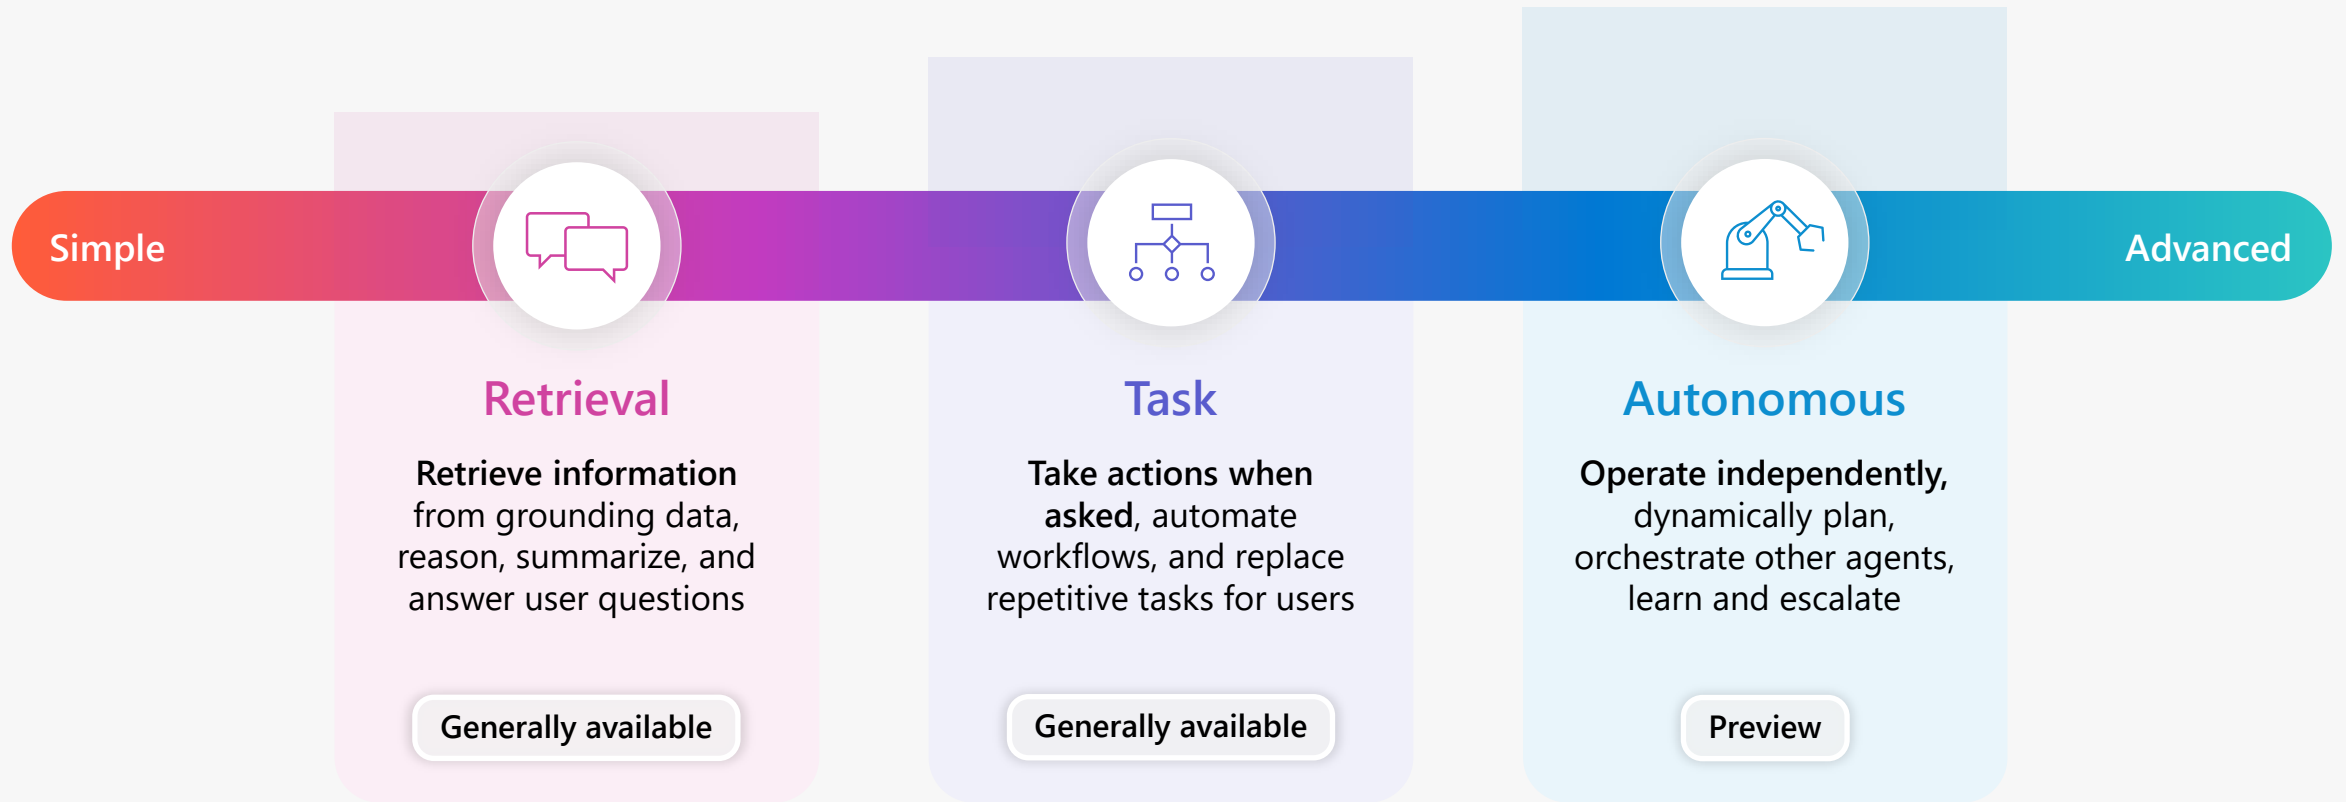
Simple

Advanced

Retrieval

Retrieve information from grounding data, reason, summarize, and answer user questions

Generally available

Task

Take actions when asked, automate workflows, and replace repetitive tasks for users

Generally available

Autonomous

Operate independently, dynamically plan, orchestrate other agents, learn and escalate

Preview